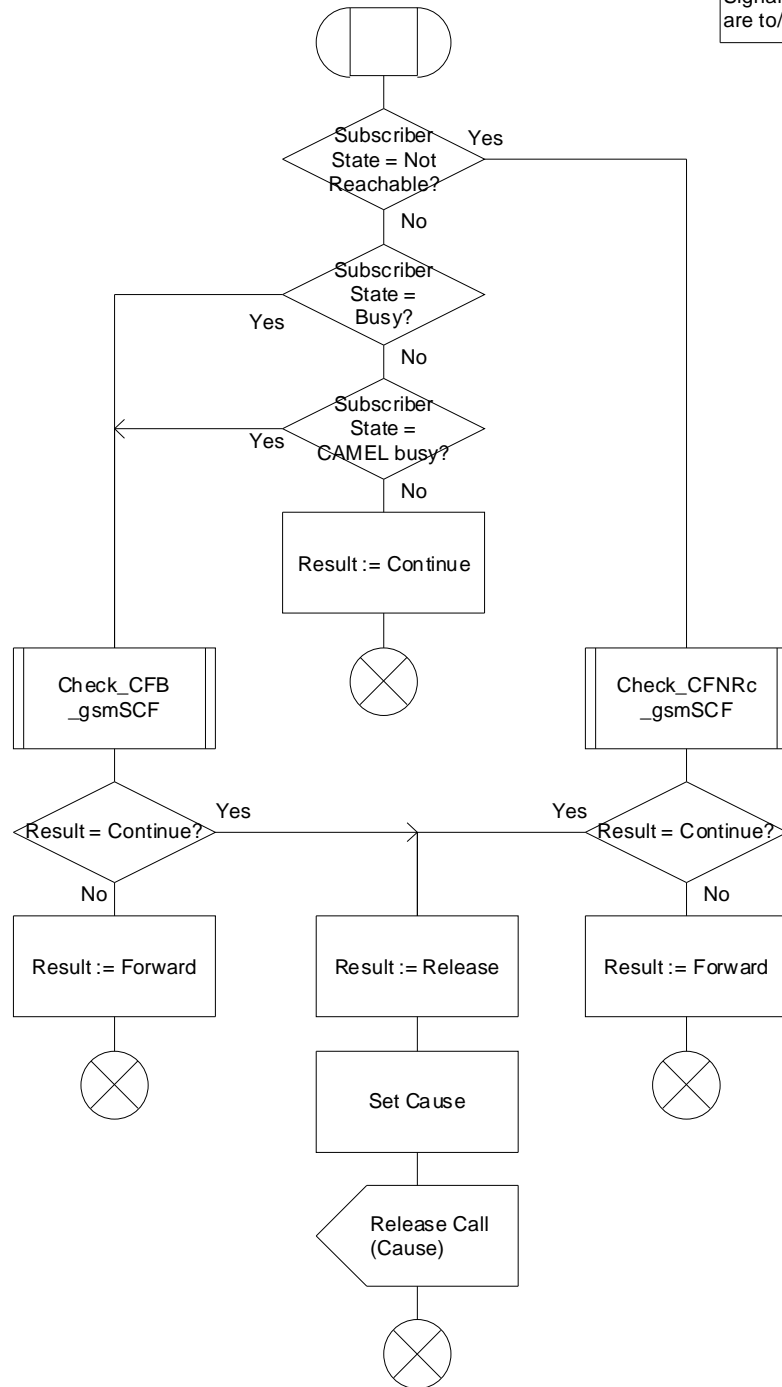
Signa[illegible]
are to/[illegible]

Subscriber State = Not Reachable?

Yes

No

Subscriber State = Busy?

Yes

No

Subscriber State = CAMEL busy?

Yes

No

Result := Continue

Check_CFB _gsmSCF

Check_CFNRc _gsmSCF

Result = Continue?

Yes

No

Yes

Result = Continue?

No

Result := Forward

Result := Release

Result := Forward

Set Cause

Release Call (Cause)